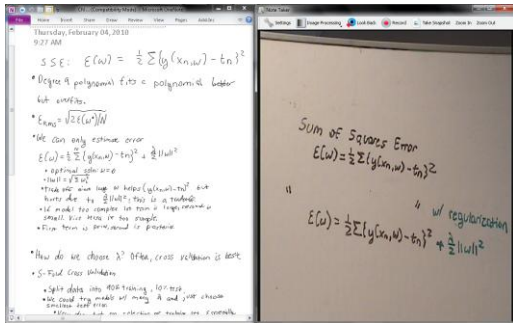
File Home Insert Share Draw Review View Pages Activity

Thursday, February 04, 2010
9:27 AM

SSE: $E(w) = \frac{1}{2}\sum(y(x_n,w) - t_n)^2$

• Degree 4 polynomial fits a polynomial better but overfits.

• $E_{RMS} = \sqrt{2E(w^*)/N}$

• We can only estimate error
$E(w) = \frac{1}{2}\sum_{n=1}^{N}(y(x_n,w) - t_n)^2 + \frac{\lambda}{2}||w||^2$
• optimal solu w/ $w^*$
• $||w|| = \sqrt{w^T w}$
• Trade off: a low weight helps $(y(x_n,w) - t_n)^2$ but hurts the $\frac{\lambda}{2}||w||^2$; this is a tradeoff.
• A model too complex will have a large weight & small error in the sample
• First term is error, second is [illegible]

• How do we choose λ? Often, cross validation is best.

• S-Fold Cross Validation
• Split data into 90% training, 10% test
• We could try models w/ many λ and just choose smallest test error
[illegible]

Note Taker
Settings Image Processing Look Back Record Take Snapshot Zoom In Zoom Out

Sum of Squares Error
$E(w) = \frac{1}{2}\sum(y(x_n,w) - t_n)^2$

"

" w/ regularization

$E(w) = \frac{1}{2}\sum(y(x_n,w) - t_n)^2 + \frac{\lambda}{2}||w||^2$